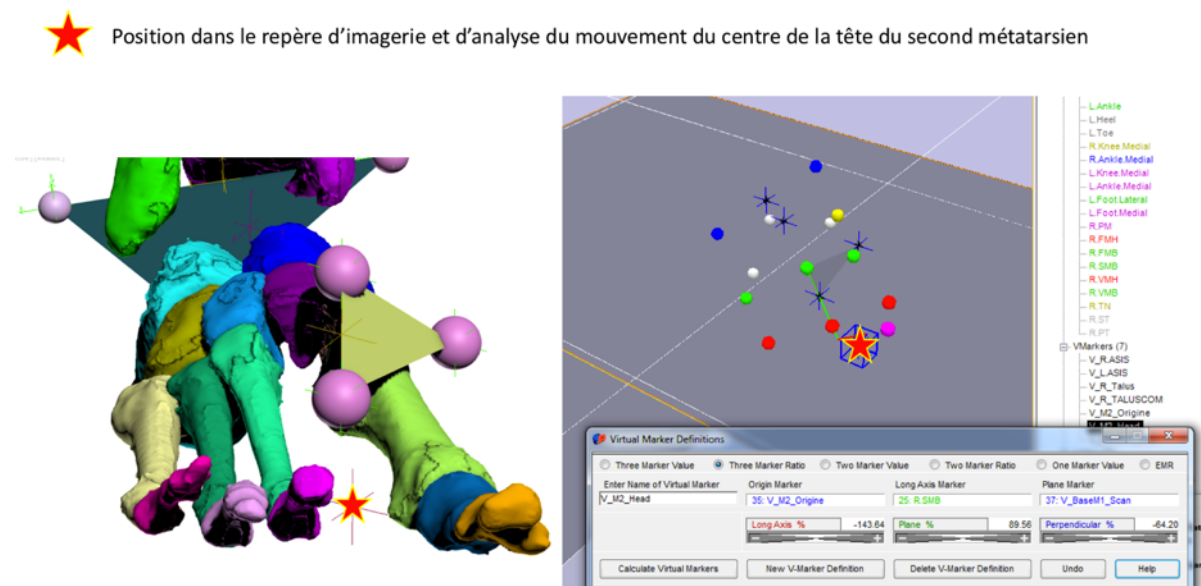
Position dans le repère d'imagerie et d'analyse du mouvement du centre de la tête du second métatarsien

L.Ankle
L.Heel
L.Toe
R.Knee.Medial
R.Ankle.Medial
L.Knee.Medial
L.Ankle.Medial
L.Foot.Lateral
L.Foot.Medial
R.PM
R.FMH
R.FMB
R.SMB
R.VMH
R.VMB
R.TN
R.ST
R.PT
VMarkers (7)
V_R.ASIS
V_L.ASIS
V_R_Talus
V_R_TALUSCOM
V_M2_Origine
V_M2_Head

Virtual Marker Definitions

Three Marker Value
Three Marker Ratio
Two Marker Value
Two Marker Ratio
One Marker Value
EMR

| Enter Name of Virtual Marker | Origin Marker | Long Axis Marker | Plane Marker |
|---|---|---|---|
| V_M2_Head | 35: V_M2_Origine | 25: R.SMB | 37: V_BaseM1_Scan |
| | Long Axis % -143.64 | Plane % 89.56 | Perpendicular % -64.20 |

Calculate Virtual Markers
New V-Marker Definition
Delete V-Marker Definition
Undo
Help